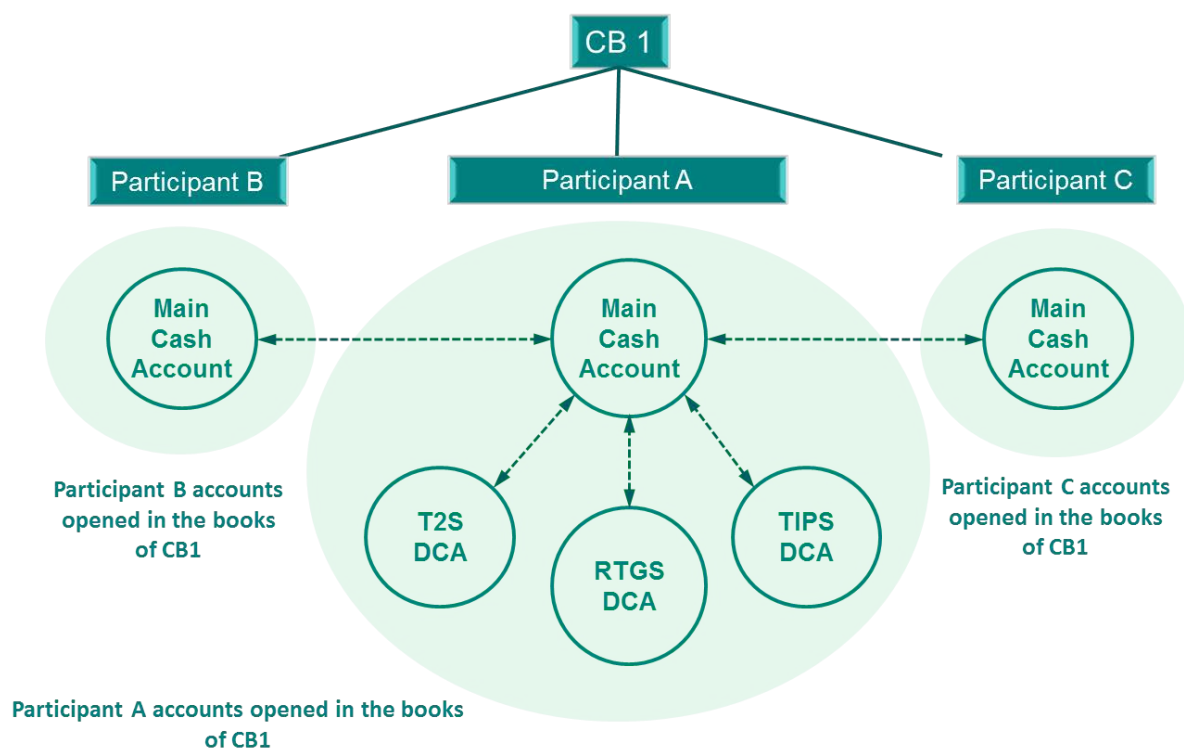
CB 1

Participant B

Participant A

Participant C

Main Cash Account

Main Cash Account

Main Cash Account

Participant B accounts opened in the books of CB1

T2S DCA

RTGS DCA

TIPS DCA

Participant C accounts opened in the books of CB1

Participant A accounts opened in the books of CB1